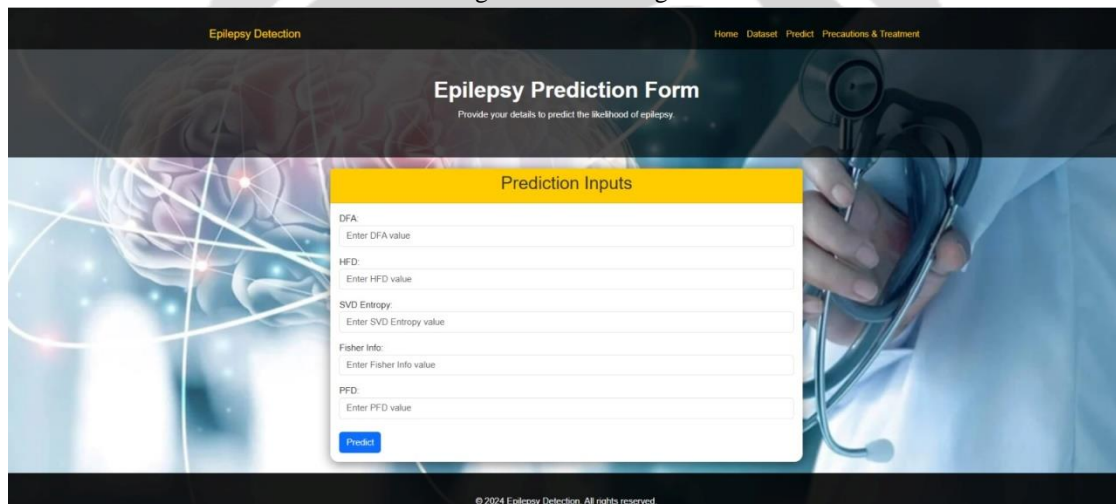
Epilepsy Detection

Home Dataset Predict Precautions & Treatment

Epilepsy Prediction Form

Provide your details to predict the likelihood of epilepsy.

Prediction Inputs

DFA:

Enter DFA value

HFD:

Enter HFD value

SVD Entropy:

Enter SVD Entropy value

Fisher Info:

Enter Fisher Info value

PFD:

Enter PFD value

Predict

© 2024 Epilepsy Detection. All rights reserved.